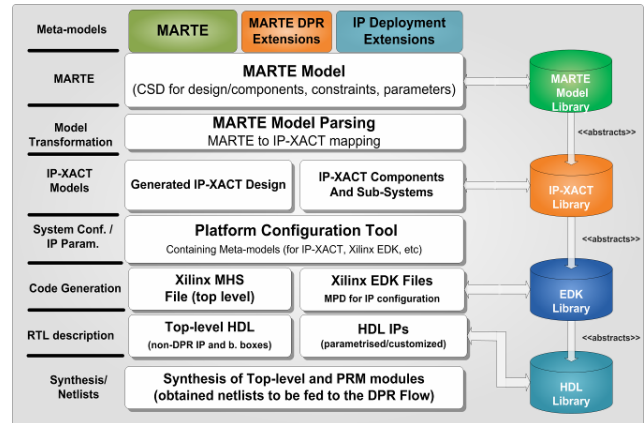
Meta-models

MARTE

MARTE DPR Extensions

IP Deployment Extensions

MARTE

MARTE Model
(CSD for design/components, constraints, parameters)

MARTE Model Library

Model Transformation

MARTE Model Parsing
MARTE to IP-XACT mapping

<<abstracts>>

IP-XACT Models

Generated IP-XACT Design

IP-XACT Components And Sub-Systems

IP-XACT Library

System Conf. / IP Param.

Platform Configuration Tool
Containing Meta-models (for IP-XACT, Xilinx EDK, etc)

<<abstracts>>

Code Generation

Xilinx MHS File (top level)

Xilinx EDK Files
MPD for IP configuration

EDK Library

RTL description

Top-level HDL
(non-DPR IP and b. boxes)

HDL IPs
(parametrised/customized)

<<abstracts>>

Synthesis/ Netlists

Synthesis of Top-level and PRM modules
(obtained netlists to be fed to the DPR Flow)

HDL Library